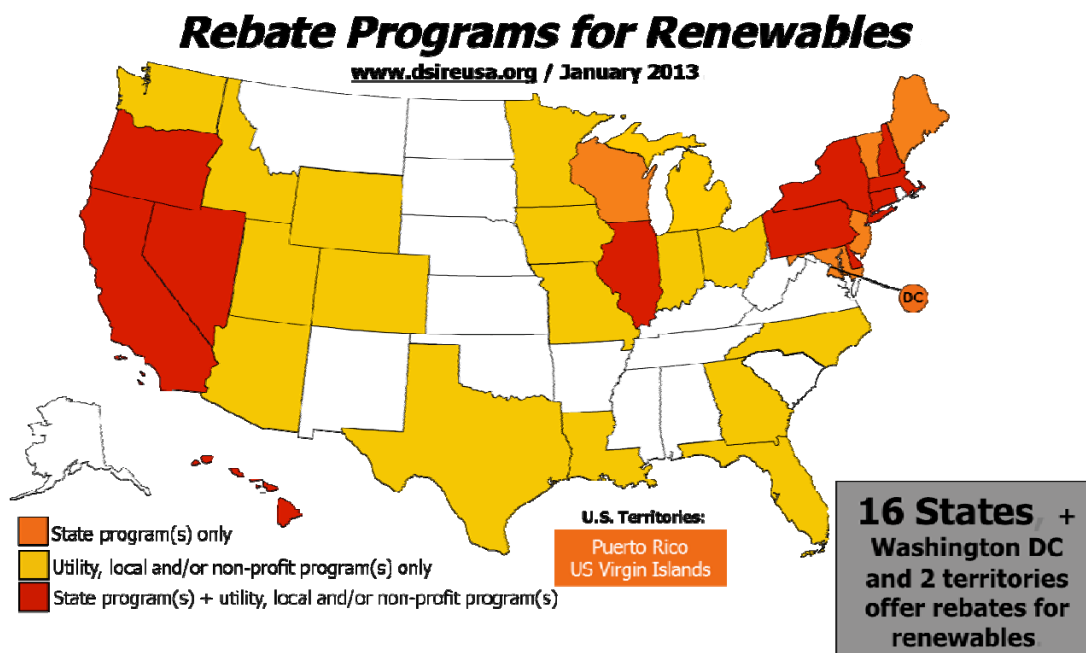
Rebate Programs for Renewables

www.dsireusa.org / January 2013

DC

State program(s) only
Utility, local and/or non-profit program(s) only
State program(s) + utility, local and/or non-profit program(s)

U.S. Territories:
Puerto Rico
US Virgin Islands

16 States, + Washington DC and 2 territories offer rebates for renewables.